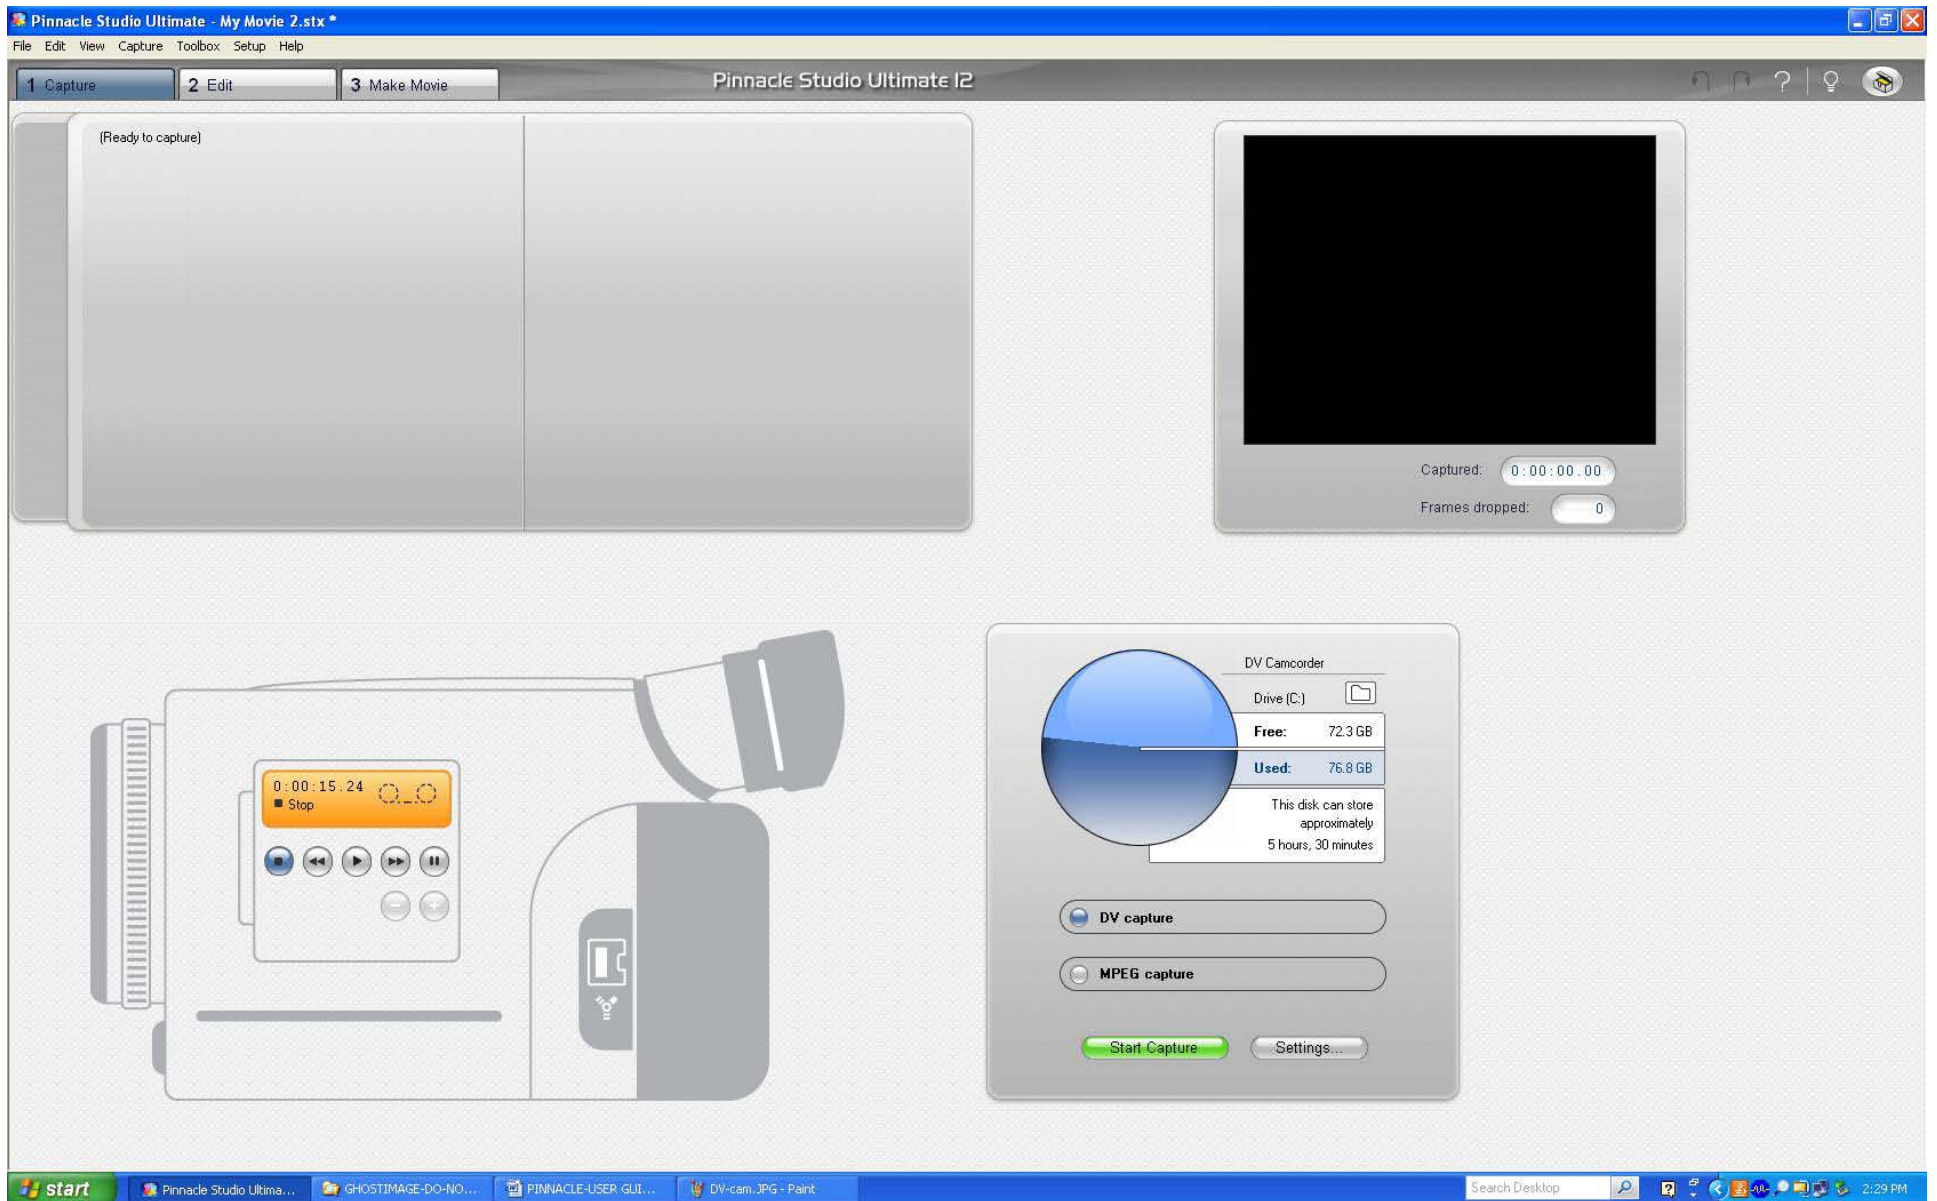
Pinnacle Studio Ultimate - My Movie 2.stx *

File Edit View Capture Toolbox Setup Help

1 Capture
2 Edit
3 Make Movie

Pinnacle Studio Ultimate 12

(Ready to capture)

Captured: 0:00:00.00

Frames dropped: 0

0:00:15.24
Stop

DV Camcorder

Drive (C:)

Free: 72.3 GB

Used: 76.8 GB

This disk can store approximately 5 hours, 30 minutes

DV capture

MPEG capture

Start Capture

Settings...

start

Pinnacle Studio Ultima...

GHOSTIMAGE-DO-NO...

PINNACLE-USER GUI...

DV-cam.JPG - Paint

Search Desktop

2:29 PM